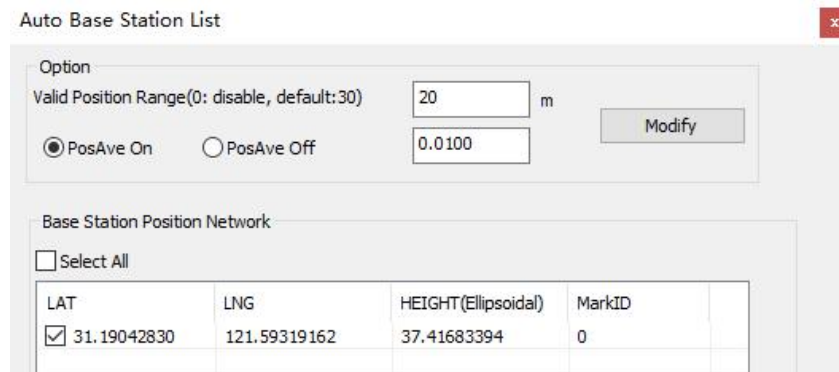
Auto Base Station List

x

Option

Valid Position Range(0: disable, default:30)

20

m

Modify

PosAve On

PosAve Off

0.0100

Base Station Position Network

Select All

| LAT | LNG | HEIGHT(Ellipsoidal) | MarkID |
|---|---|---|---|
| 31.19042830 | 121.59319162 | 37.41683394 | 0 |